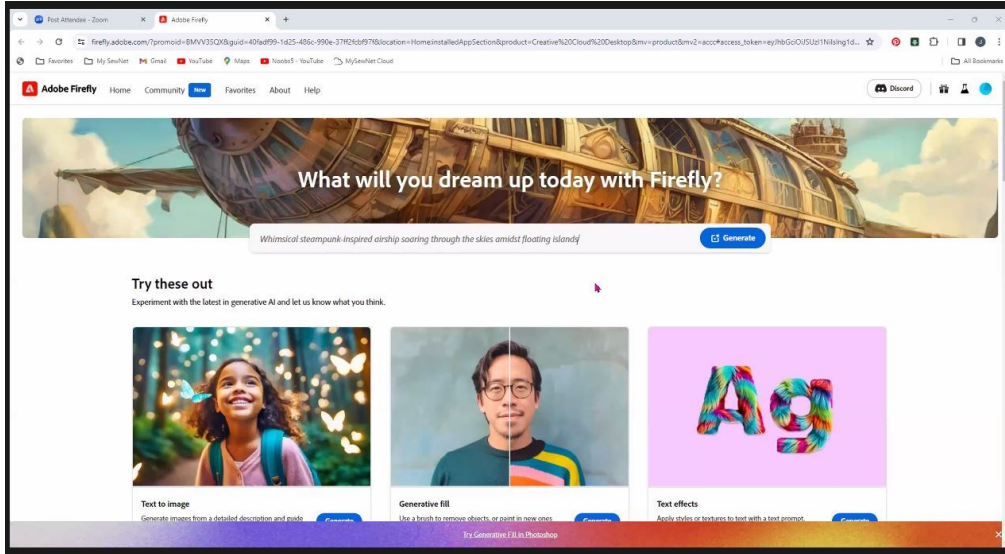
Post Attendee - Zoom
Adobe Firefly
firefly.adobe.com/?promoid=BMVV3SQX&guid=40fadf99-1d25-486c-990e-37ff2fcbf97f&location=Home:installedAppSection&product=Creative%20Cloud%20Desktop&mv=product&mv2=accc#access_token=eyJhbGciOiJSUzI1NiIsIng1d...
Favorites
My SewNet
Gmail
YouTube
Maps
Noobs5 - YouTube
MySewNet Cloud
All Bookmarks

Adobe Firefly Home Community New Favorites About Help
Discord

What will you dream up today with Firefly?

Whimsical steampunk-inspired airship soaring through the skies amidst floating islands
Generate

Try these out

Experiment with the latest in generative AI and let us know what you think.

Ag

Text to image
Generate images from a detailed description and guide
Generate

Generative fill
Use a brush to remove objects, or paint in new ones
Generate

Text effects
Apply styles or textures to text with a text prompt.
Generate

Try Generative Fill in Photoshop